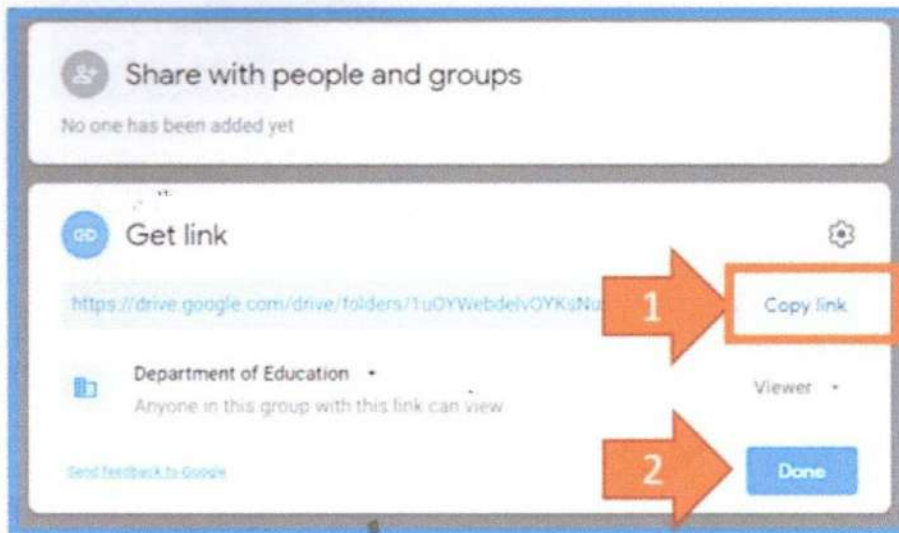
Share with people and groups

No one has been added yet

Get link

https://drive.google.com/drive/folders/1uOYWebdelvOYKsNu

1

Copy link

Department of Education ▾

Anyone in this group with this link can view

Viewer ▾

Send feedback to Google

2

Done